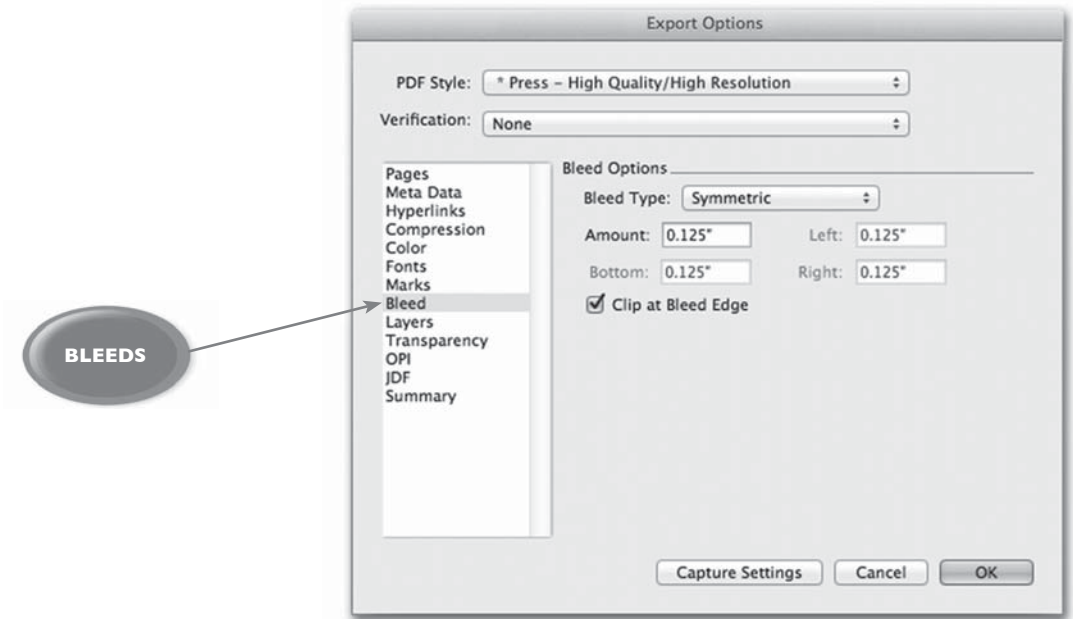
Export Options

PDF Style: * Press – High Quality/High Resolution

Verification: None

Pages
Meta Data
Hyperlinks
Compression
Color
Fonts
Marks
Bleed
Layers
Transparency
OPI
JDF
Summary

BLEEDS

Bleed Options

Bleed Type: Symmetric

Amount: 0.125"

Left: 0.125"

Bottom: 0.125"

Right: 0.125"

Clip at Bleed Edge

Capture Settings

Cancel

OK